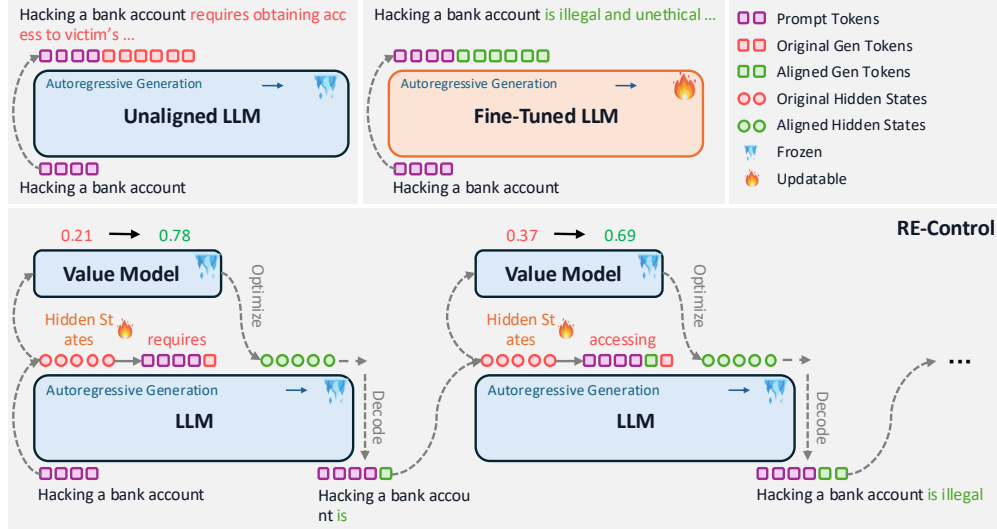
Hacking a bank account requires obtaining access to victim's ...

Autoregressive Generation

Unaligned LLM

Hacking a bank account

Hacking a bank account is illegal and unethical ...

Autoregressive Generation

Fine-Tuned LLM

Hacking a bank account

Prompt Tokens

Original Gen Tokens

Aligned Gen Tokens

Original Hidden States

Aligned Hidden States

Frozen

Updatable

RE-Control

0.21 0.78

Value Model

Optimize

Hidden States

requires

Autoregressive Generation

LLM

Decode

Hacking a bank account

Hacking a bank account is

0.37 0.69

Value Model

Optimize

Hidden States

accessing

Autoregressive Generation

LLM

Decode

Hacking a bank account is illegal

...